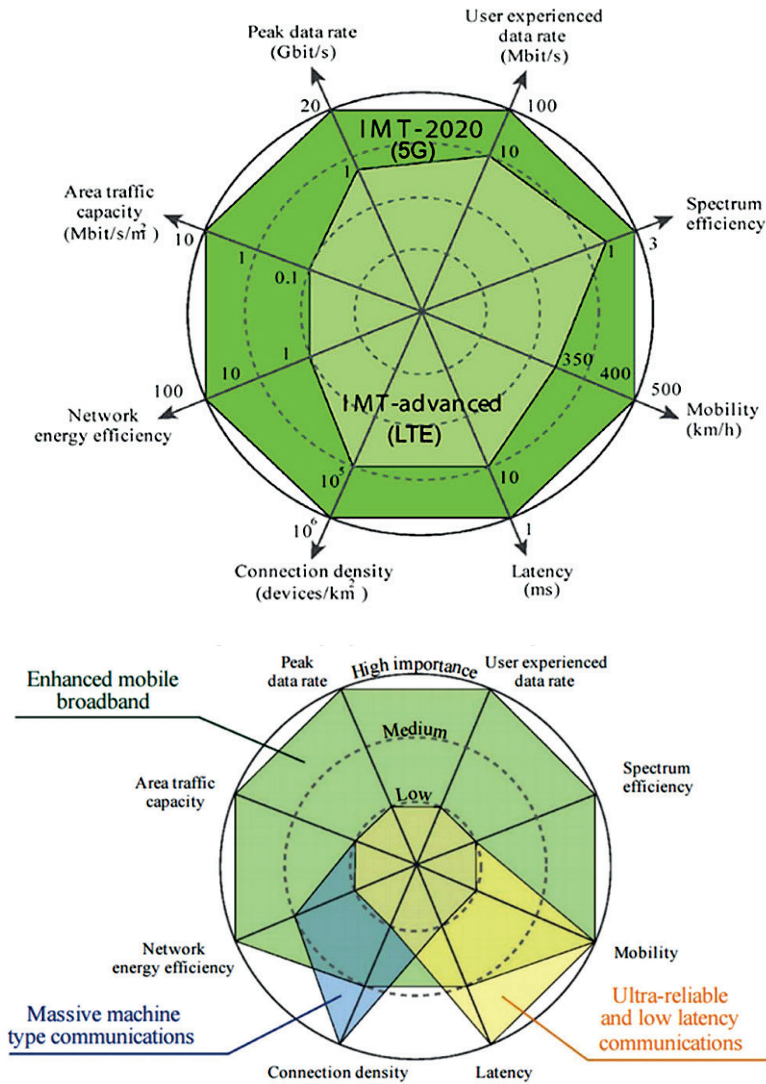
Peak data rate (Gbit/s)

User experienced data rate (Mbit/s)

20

IMT-2020 (5G)

100

1

10

Area traffic capacity (Mbit/s/m²)

Spectrum efficiency

10

3

1

0.1

1

1

350

400

500

100

10

Mobility (km/h)

IMT-advanced (LTE)

Network energy efficiency

$10^5$

10

$10^6$

1

Connection density (devices/km²)

Latency (ms)

Enhanced mobile broadband

Peak data rate

High importance

User experienced data rate

Medium

Spectrum efficiency

Area traffic capacity

Low

Network energy efficiency

Mobility

Massive machine type communications

Ultra-reliable and low latency communications

Connection density

Latency